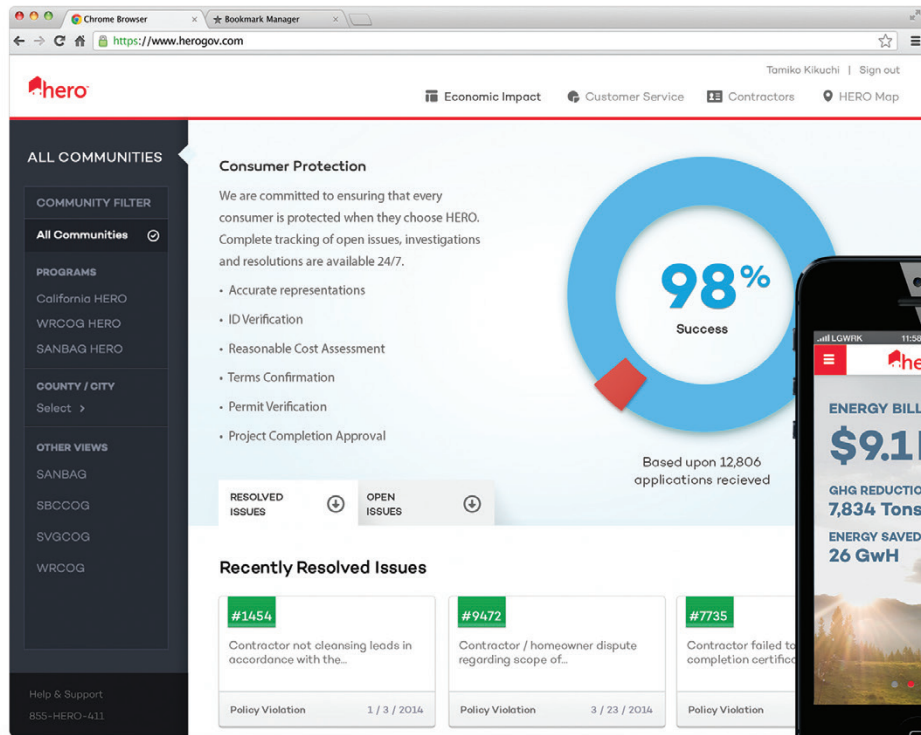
Chrome Browser
Bookmark Manager
https://www.herogov.com

hero
Tamiko Kikuchi | Sign out
Economic Impact
Customer Service
Contractors
HERO Map

ALL COMMUNITIES
COMMUNITY FILTER
All Communities
PROGRAMS
California HERO
WRCOG HERO
SANBAG HERO
COUNTY / CITY
Select >
OTHER VIEWS
SANBAG
SBCCOG
SVGCOG
WRCOG
Help & Support
855-HERO-411

Consumer Protection
We are committed to ensuring that every consumer is protected when they choose HERO. Complete tracking of open issues, investigations and resolutions are available 24/7.
• Accurate representations
• ID Verification
• Reasonable Cost Assessment
• Terms Confirmation
• Permit Verification
• Project Completion Approval

98%
Success
Based upon 12,806 applications recieved

RESOLVED ISSUES
OPEN ISSUES

Recently Resolved Issues
#1454
Contractor not cleansing leads in accordance with the...
Policy Violation 1 / 3 / 2014
#9472
Contractor / homeowner dispute regarding scope of...
Policy Violation 3 / 23 / 2014
#7735
Contractor failed to completion certific
Policy Violation

LGWRK 11:5
hero
ENERGY BILL
$9.1
GHG REDUCTIO
7,834 Tons
ENERGY SAVED
26 GWH